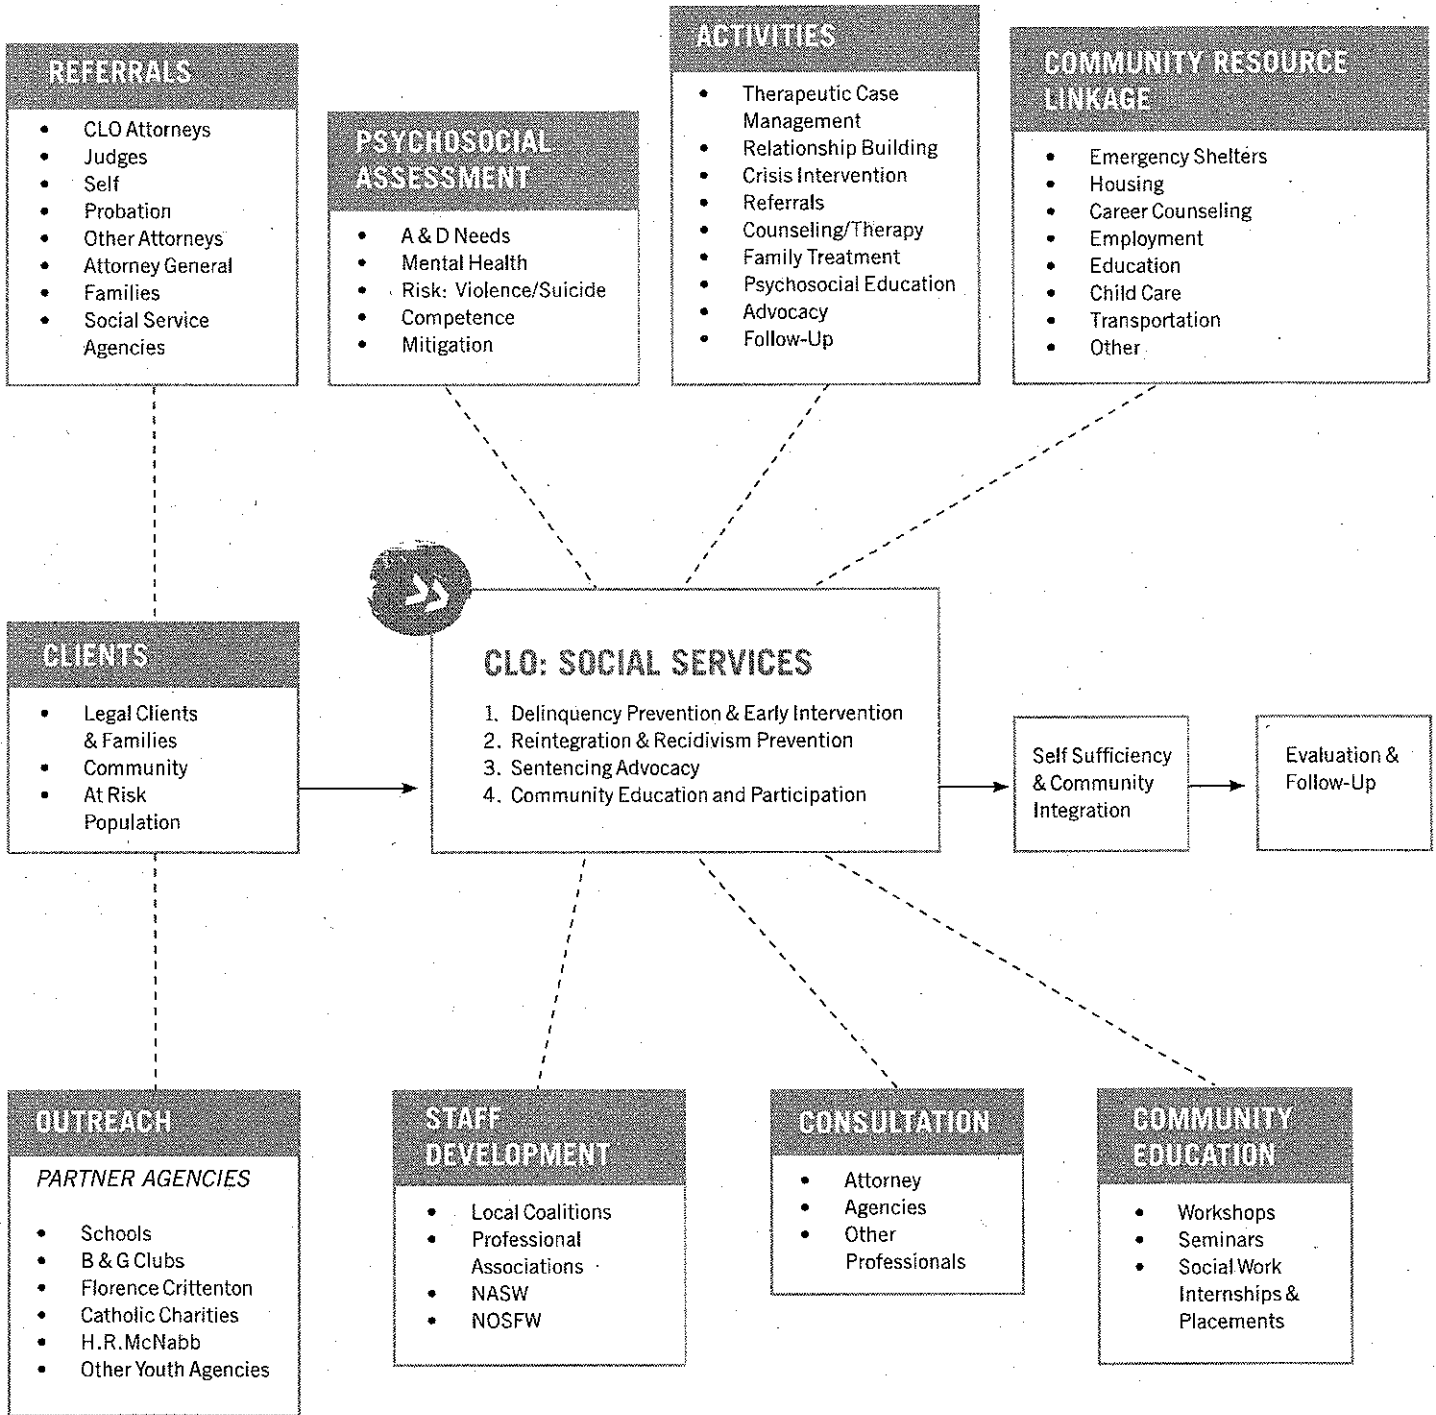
REFERRALS

- CLO Attorneys
- Judges
- Self
- Probation
- Other Attorneys
- Attorney General
- Families
- Social Service Agencies

PSYCHOSOCIAL ASSESSMENT

- A & D Needs
- Mental Health
- Risk: Violence/Suicide
- Competence
- Mitigation

ACTIVITIES

- Therapeutic Case Management
- Relationship Building
- Crisis Intervention
- Referrals
- Counseling/Therapy
- Family Treatment
- Psychosocial Education
- Advocacy
- Follow-Up

COMMUNITY RESOURCE LINKAGE

- Emergency Shelters
- Housing
- Career Counseling
- Employment
- Education
- Child Care
- Transportation
- Other

CLIENTS

- Legal Clients & Families
- Community
- At Risk Population

CLO: SOCIAL SERVICES

1. Delinquency Prevention & Early Intervention
2. Reintegration & Recidivism Prevention
3. Sentencing Advocacy
4. Community Education and Participation

Self Sufficiency & Community Integration

Evaluation & Follow-Up

OUTREACH

PARTNER AGENCIES

- Schools
- B & G Clubs
- Florence Crittenton
- Catholic Charities
- H.R.McNabb
- Other Youth Agencies

STAFF DEVELOPMENT

- Local Coalitions
- Professional Associations
- NASW
- NOSFW

CONSULTATION

- Attorney
- Agencies
- Other Professionals

COMMUNITY EDUCATION

- Workshops
- Seminars
- Social Work Internships & Placements